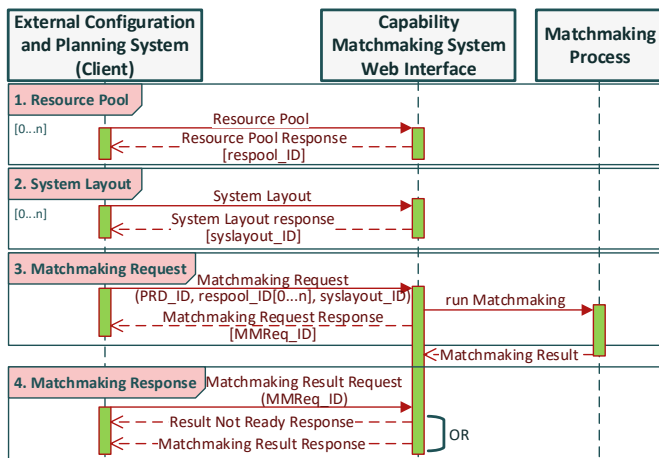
External Configuration and Planning System (Client)

Capability Matchmaking System Web Interface

Matchmaking Process

1. Resource Pool

[0...n]

Resource Pool

Resource Pool Response [respool_ID]

2. System Layout

[0...n]

System Layout

System Layout response [syslayout_ID]

3. Matchmaking Request

Matchmaking Request (PRD_ID, respool_ID[0...n], syslayout_ID)

run Matchmaking

Matchmaking Request Response [MMReq_ID]

Matchmaking Result

4. Matchmaking Response

Matchmaking Result Request (MMReq_ID)

Result Not Ready Response

Matchmaking Result Response

OR